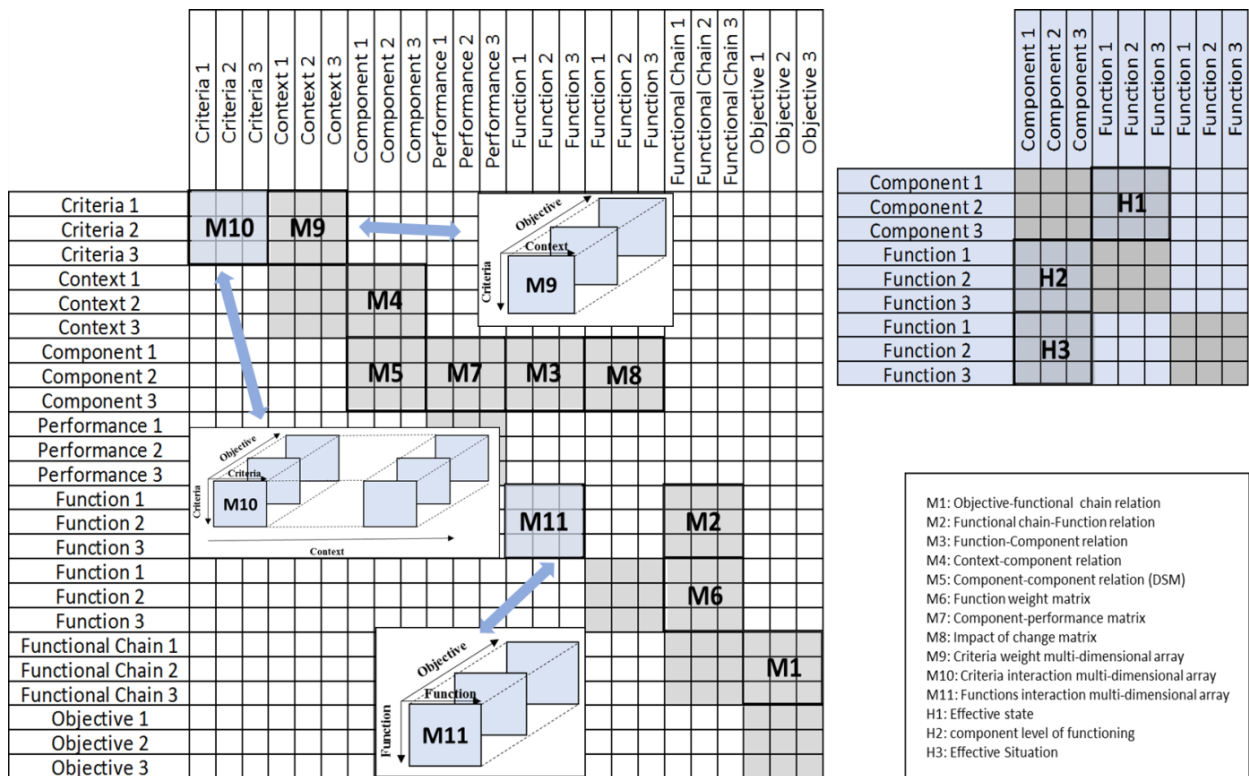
Criteria 1
Criteria 2
Criteria 3
Context 1
Context 2
Context 3
Component 1
Component 2
Component 3
Performance 1
Performance 2
Performance 3
Function 1
Function 2
Function 3
Function 1
Function 2
Function 3
Functional Chain 1
Functional Chain 2
Functional Chain 3
Objective 1
Objective 2
Objective 3

Criteria 1
Criteria 2
Criteria 3
Context 1
Context 2
Context 3
Component 1
Component 2
Component 3
Performance 1
Performance 2
Performance 3
Function 1
Function 2
Function 3
Function 1
Function 2
Function 3
Functional Chain 1
Functional Chain 2
Functional Chain 3
Objective 1
Objective 2
Objective 3

M10 M9 M4 M5 M7 M3 M8 M11 M2 M6 M1

Objective
Context
Criteria
M9

Objective
Criteria
Criteria
M10
Context

Objective
Function
Function
M11

Component 1
Component 2
Component 3
Function 1
Function 2
Function 3
Function 1
Function 2
Function 3

Component 1
Component 2
Component 3
Function 1
Function 2
Function 3
Function 1
Function 2
Function 3

H1 H2 H3

M1: Objective-functional chain relation
M2: Functional chain-Function relation
M3: Function-Component relation
M4: Context-component relation
M5: Component-component relation (DSM)
M6: Function weight matrix
M7: Component-performance matrix
M8: Impact of change matrix
M9: Criteria weight multi-dimensional array
M10: Criteria interaction multi-dimensional array
M11: Functions interaction multi-dimensional array
H1: Effective state
H2: component level of functioning
H3: Effective Situation